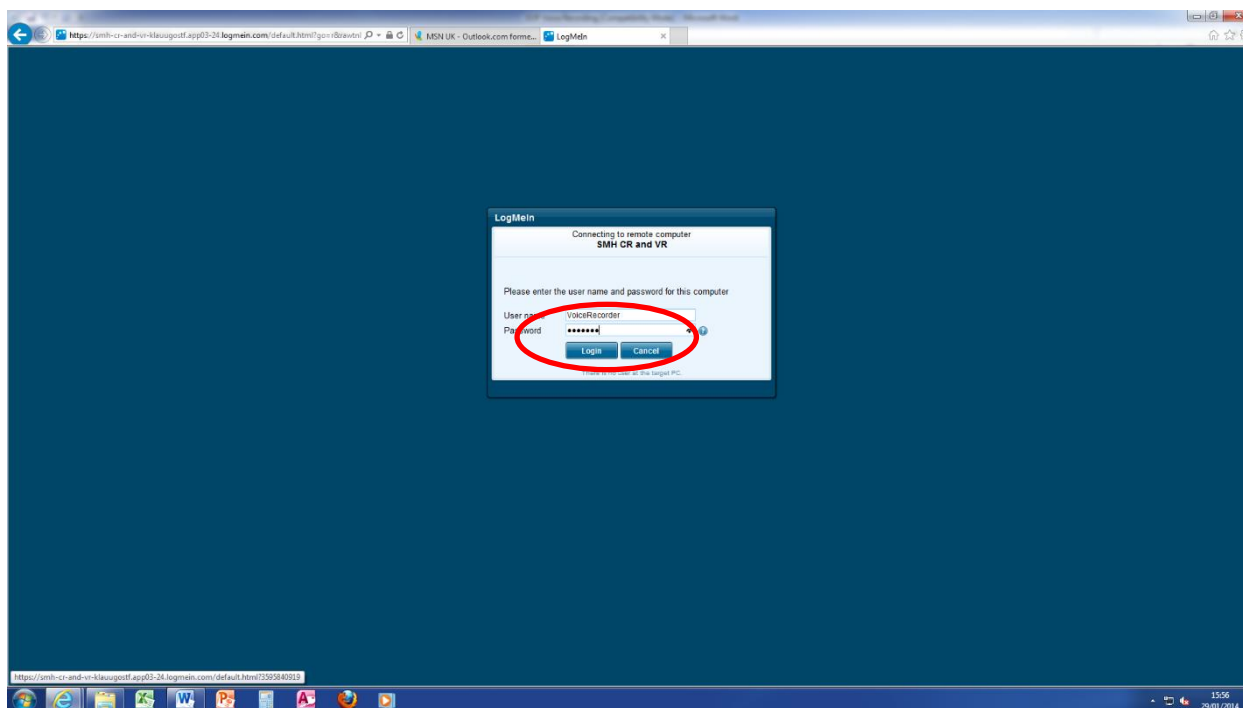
https://smh-cr-and-vr-klauugostf.app03-24.logmein.com/default.html?go=i6zawtnl

MSN UK - Outlook.com forme...

LogMeIn

LogMeIn

Connecting to remote computer
SMH CR and VR

Please enter the user name and password for this computer

User name VoiceRecorder
Password •••••••

Login Cancel

There is no user at the target PC.

https://smh-cr-and-vr-klauugostf.app03-24.logmein.com/default.html?3595840919

15:56
29/01/2014